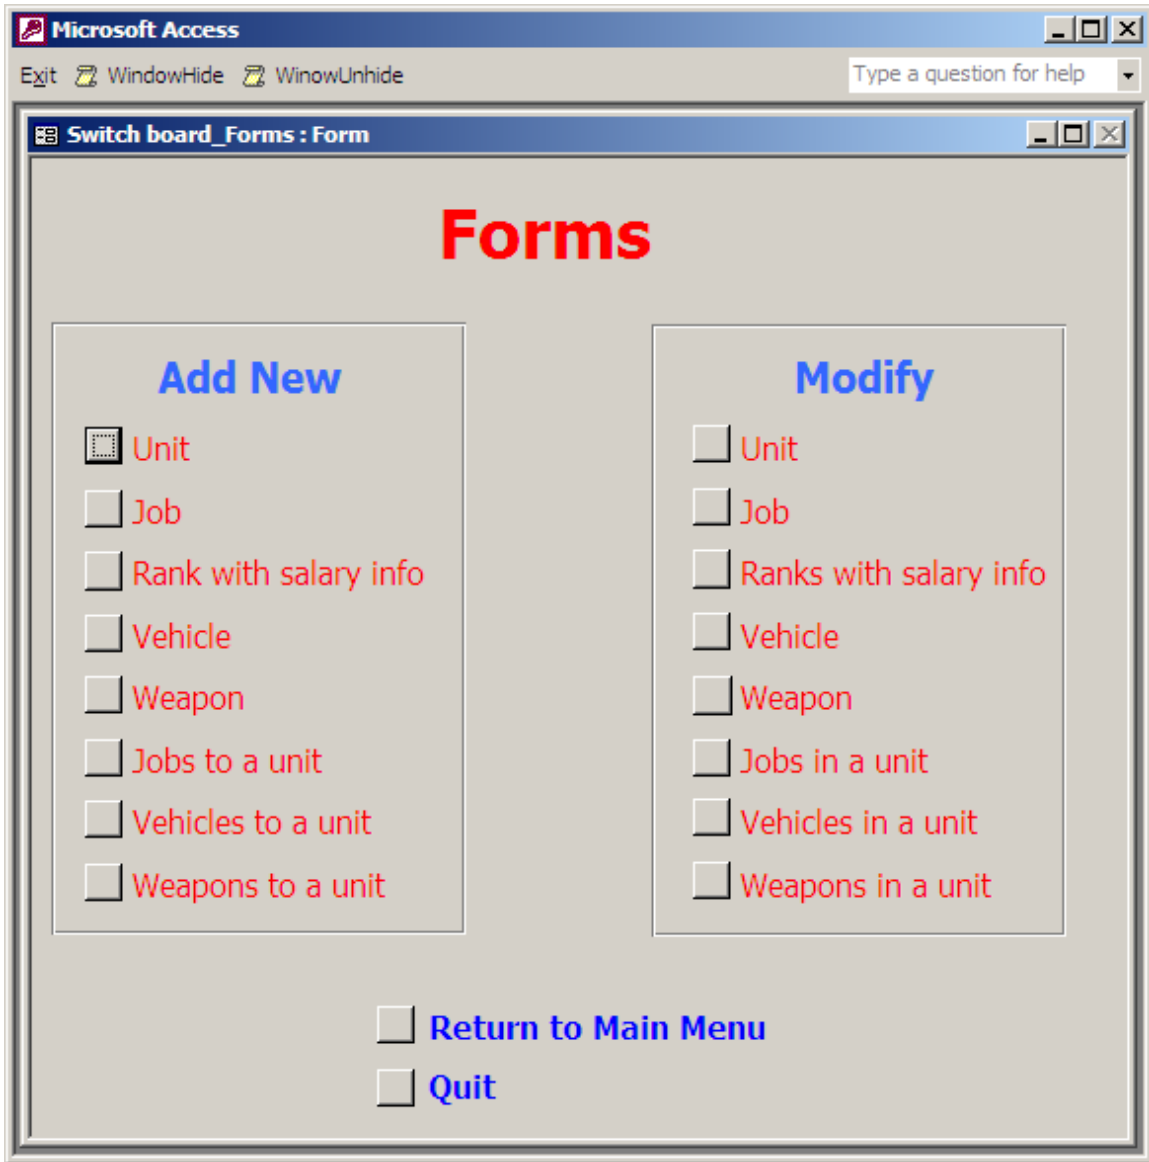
Microsoft Access

Exit WindowHide WinowUnhide

Type a question for help

Switch board_Forms : Form

Forms

Add New

Unit

Job

Rank with salary info

Vehicle

Weapon

Jobs to a unit

Vehicles to a unit

Weapons to a unit

Modify

Unit

Job

Ranks with salary info

Vehicle

Weapon

Jobs in a unit

Vehicles in a unit

Weapons in a unit

Return to Main Menu

Quit